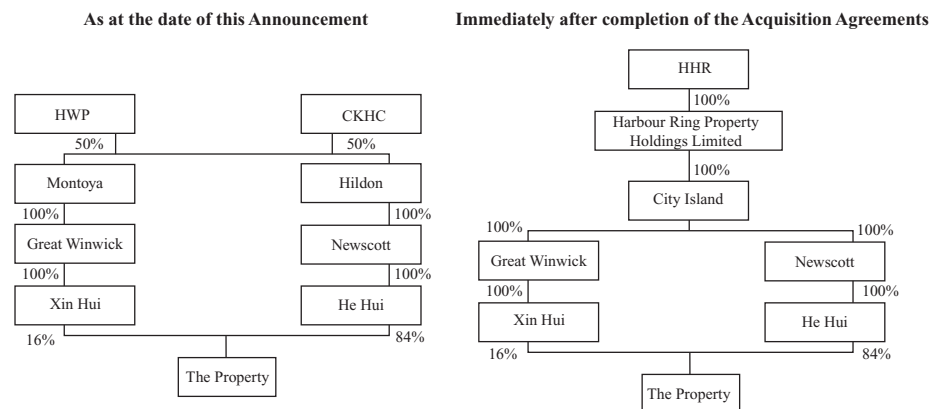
As at the date of this Announcement

HWP

CKHC

50%

50%

Montoya

Hildon

100%

100%

Great Winwick

Newscott

100%

100%

Xin Hui

He Hui

16%

84%

The Property

Immediately after completion of the Acquisition Agreements

HHR

100%

Harbour Ring Property Holdings Limited

100%

City Island

100%

100%

Great Winwick

Newscott

100%

100%

Xin Hui

He Hui

16%

84%

The Property